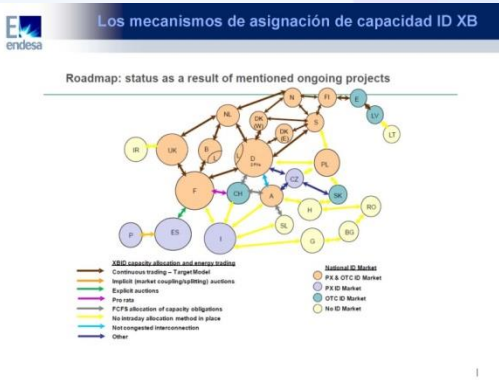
E.
endesa

Los mecanismos de asignación de capacidad ID XB

Roadmap: status as a result of mentioned ongoing projects

N
FI
E
NL
DK (W)
DK (E)
S
LV
LT
IR
UK
B
L
D
PL
F
CH
CZ
SK
A
H
RO
SL
P
ES
I
G
BG

XBID capacity allocation and energy trading
Continuous trading – Target Model
Implicit (market coupling/splitting) auctions
Explicit auctions
Pro rata
FCFS allocation of capacity obligations
No intraday allocation method in place
Not congested interconnection
Other

National ID Market
PX & OTC ID Market
PX ID Market
OTC ID Market
No ID Market

1